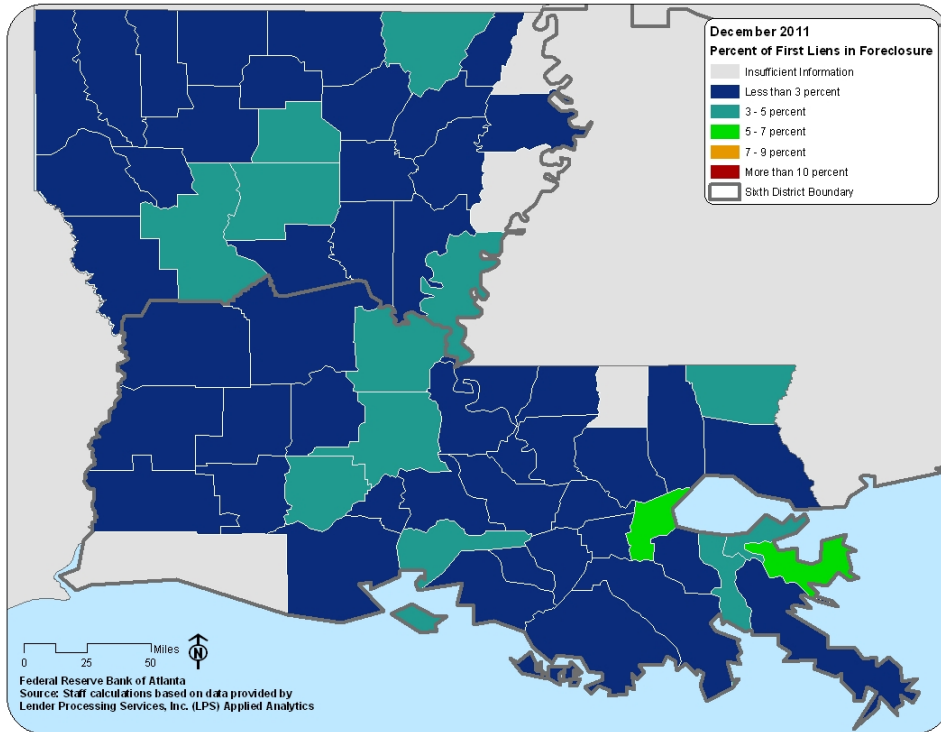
December 2011
Percent of First Liens in Foreclosure
Insufficient Information
Less than 3 percent
3 - 5 percent
5 - 7 percent
7 - 9 percent
More than 10 percent
Sixth District Boundary

Miles
0 25 50
N

Federal Reserve Bank of Atlanta
Source: Staff calculations based on data provided by Lender Processing Services, Inc. (LPS) Applied Analytics